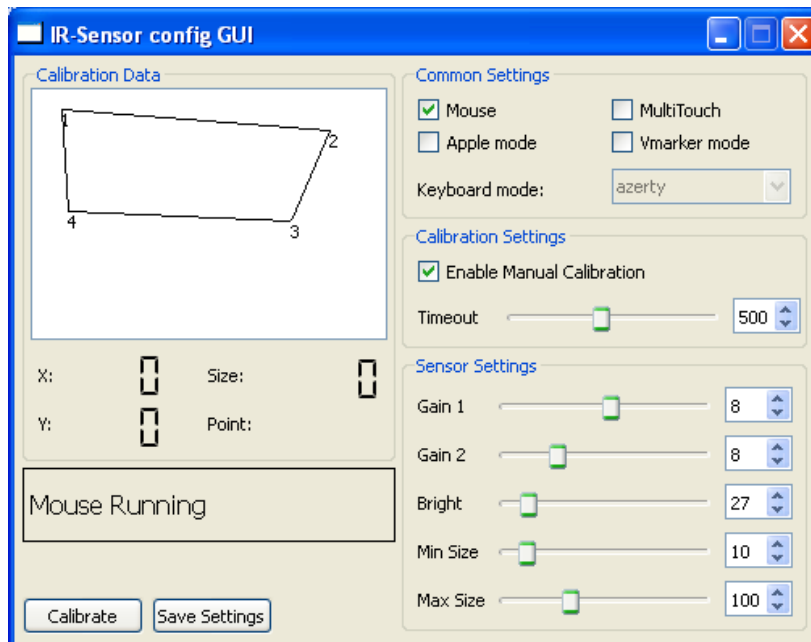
IR-Sensor config GUI

Calibration Data

1
2
4
3

X: 0
Size: 0
Y: 0
Point:

Mouse Running

Calibrate
Save Settings

Common Settings
Mouse
MultiTouch
Apple mode
Vmarker mode
Keyboard mode: azerty

Calibration Settings
Enable Manual Calibration
Timeout 500

Sensor Settings
Gain 1 8
Gain 2 8
Bright 27
Min Size 10
Max Size 100